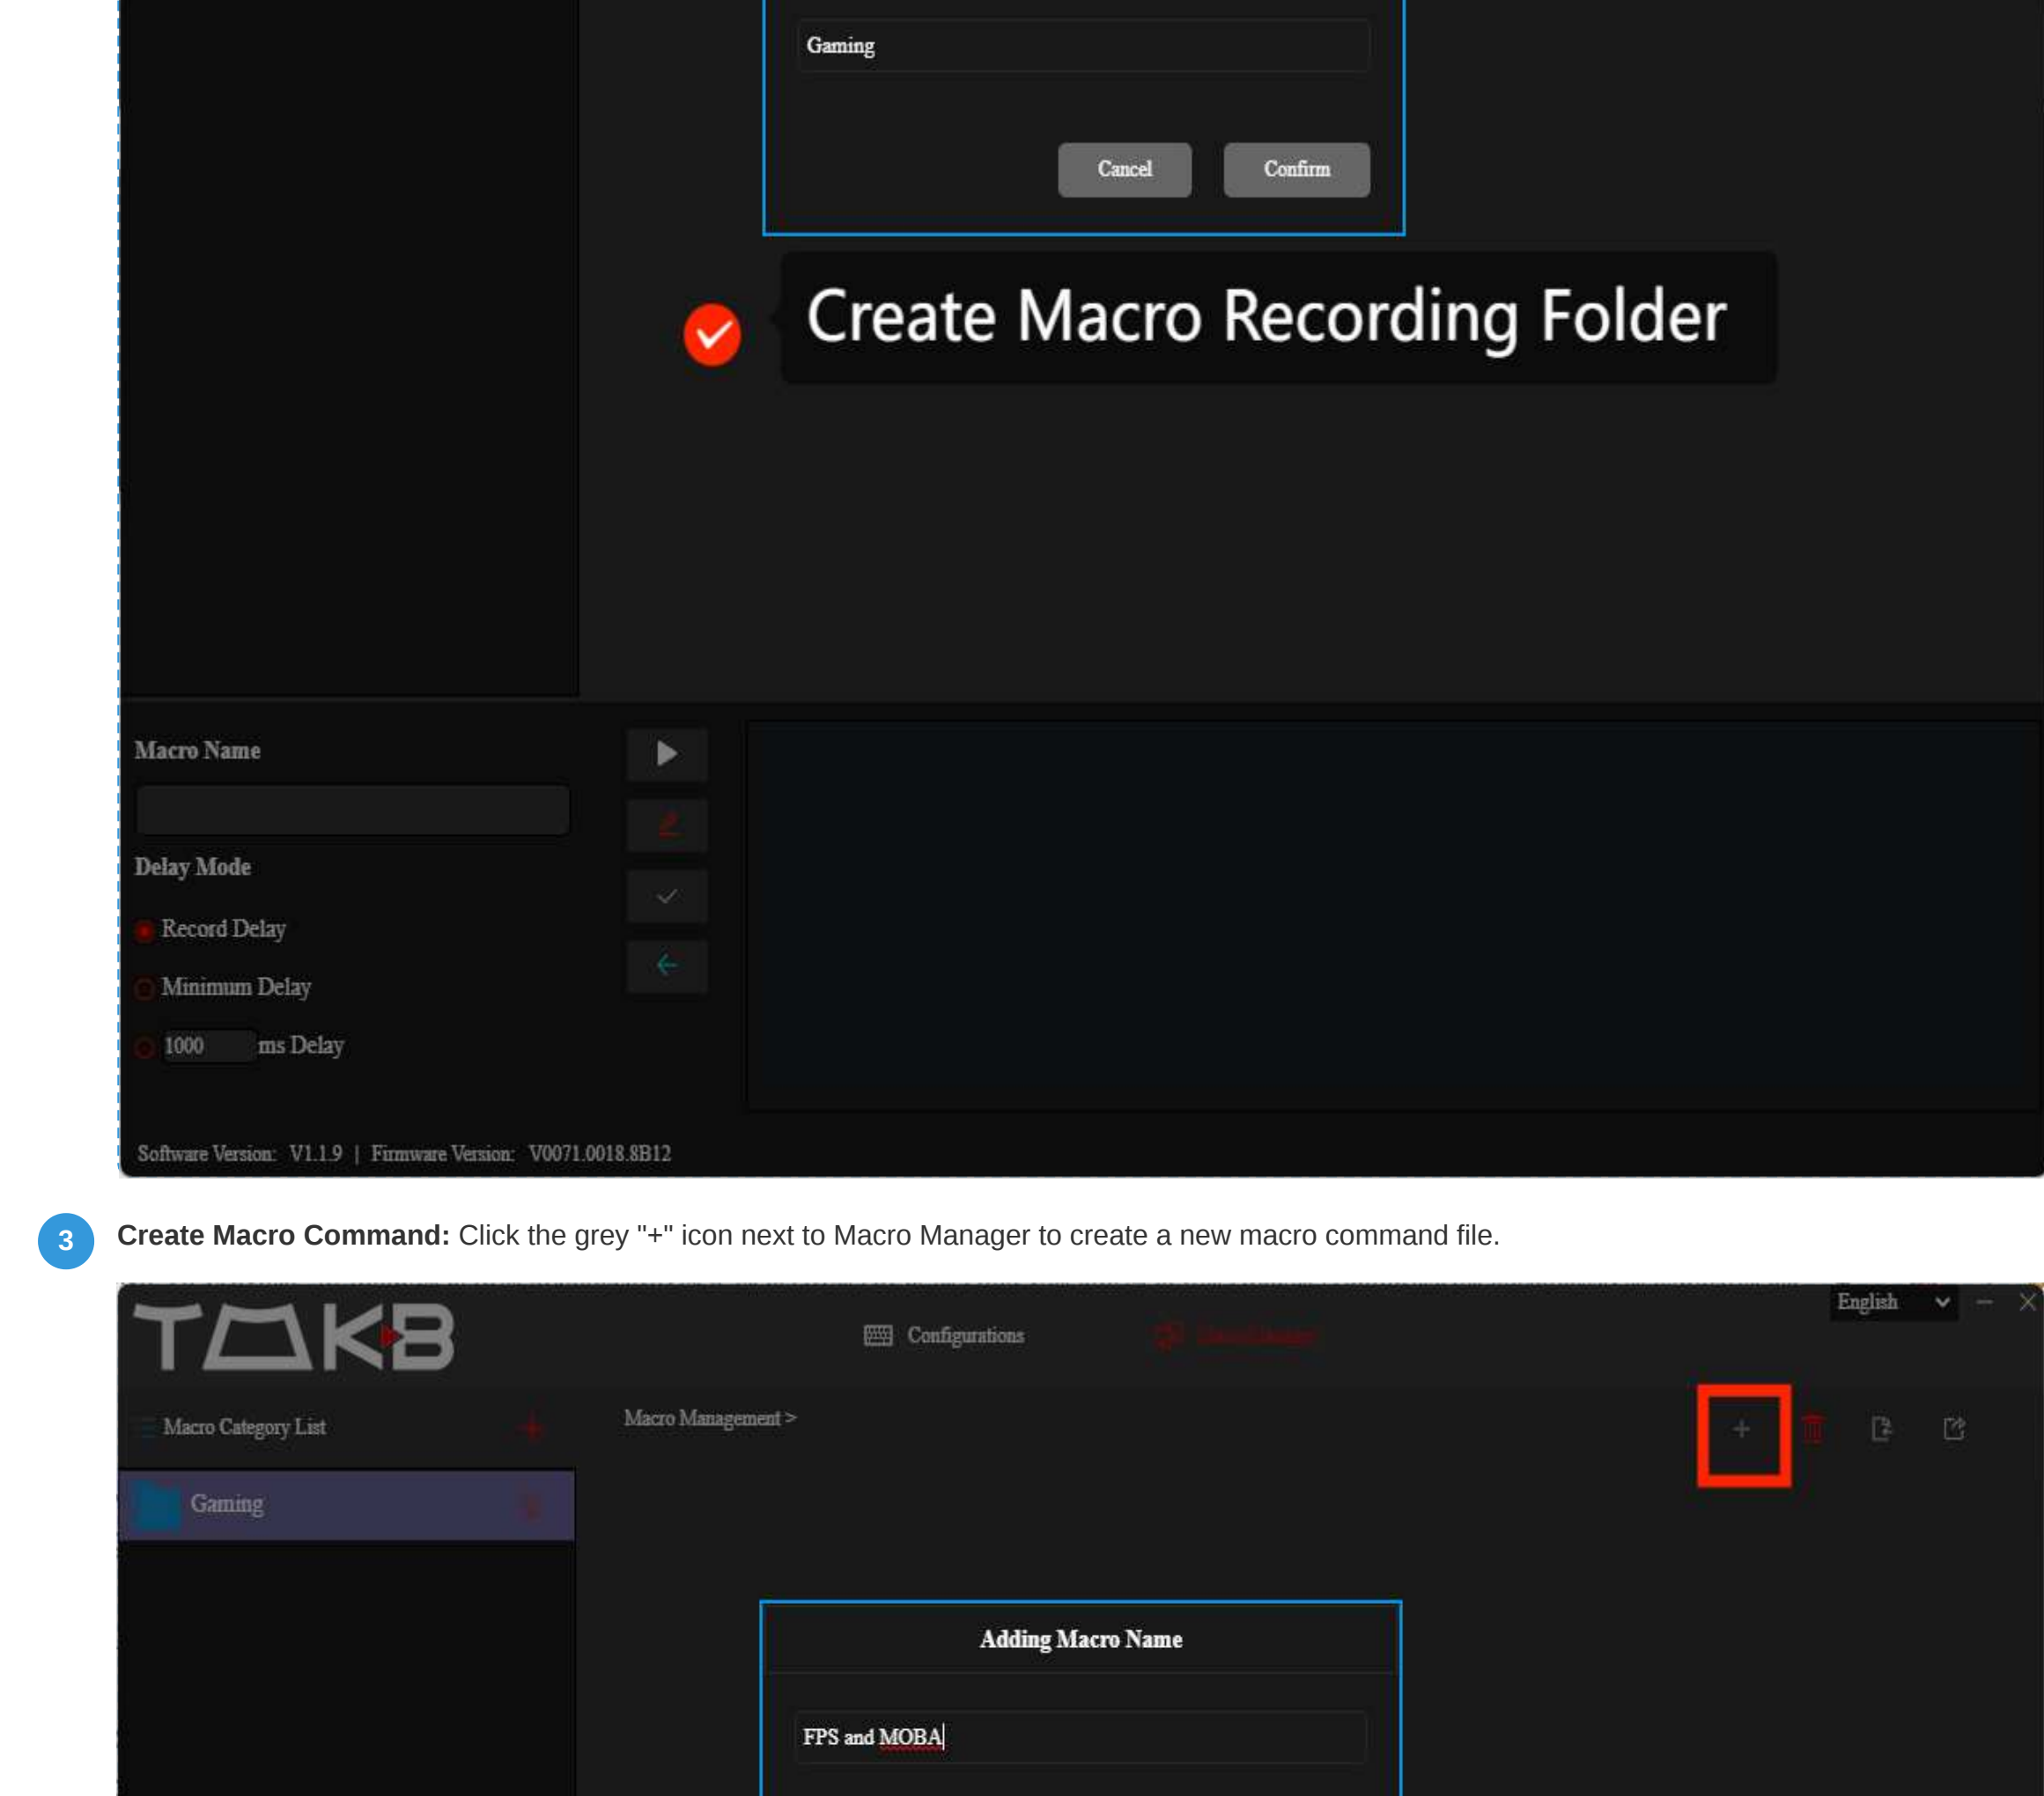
Gaming

Cancel Confirm

Create Macro Recording Folder

Macro Name

Delay Mode

Record Delay

Minimum Delay

1000 ms Delay

Software Version: V1.1.9 | Firmware Version: V0071.0018.8B12

3 **Create Macro Command:** Click the grey "+" icon next to Macro Manager to create a new macro command file.

TAKB

Configurations

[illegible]

English

Macro Category List

Macro Management >

Gaming

Adding Macro Name

FPS and MOBA